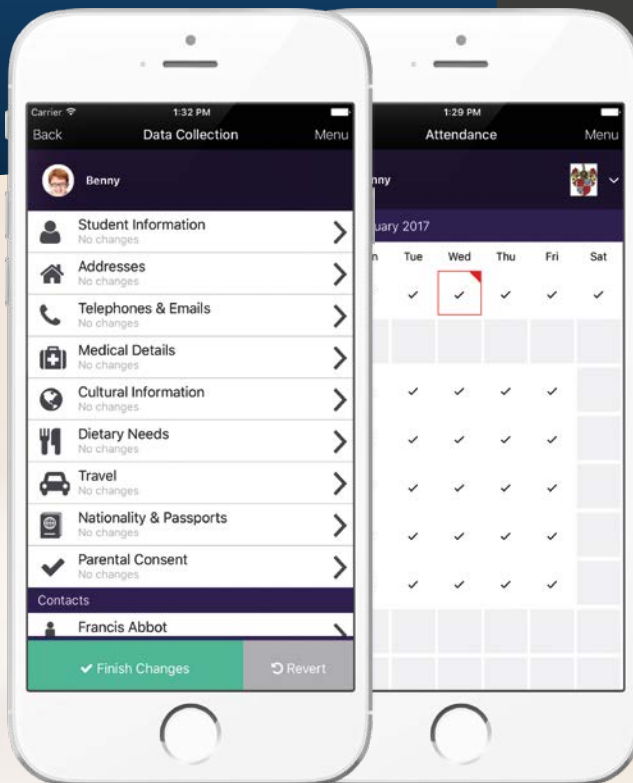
Carrier 1:32 PM

Back Data Collection Menu

Benny

Student Information
No changes

Addresses
No changes

Telephones & Emails
No changes

Medical Details
No changes

Cultural Information
No changes

Dietary Needs
No changes

Travel
No changes

Nationality & Passports
No changes

Parental Consent
No changes

Contacts

Francis Abbot

✔ Finish Changes

Revert

1:29 PM

Attendance Menu

nny

uary 2017

n Tue Wed Thu Fri Sat

✓ ✓ ✓ ✓ ✓

✓ ✓ ✓ ✓

✓ ✓ ✓ ✓

✓ ✓ ✓ ✓

✓ ✓ ✓ ✓

✓ ✓ ✓ ✓